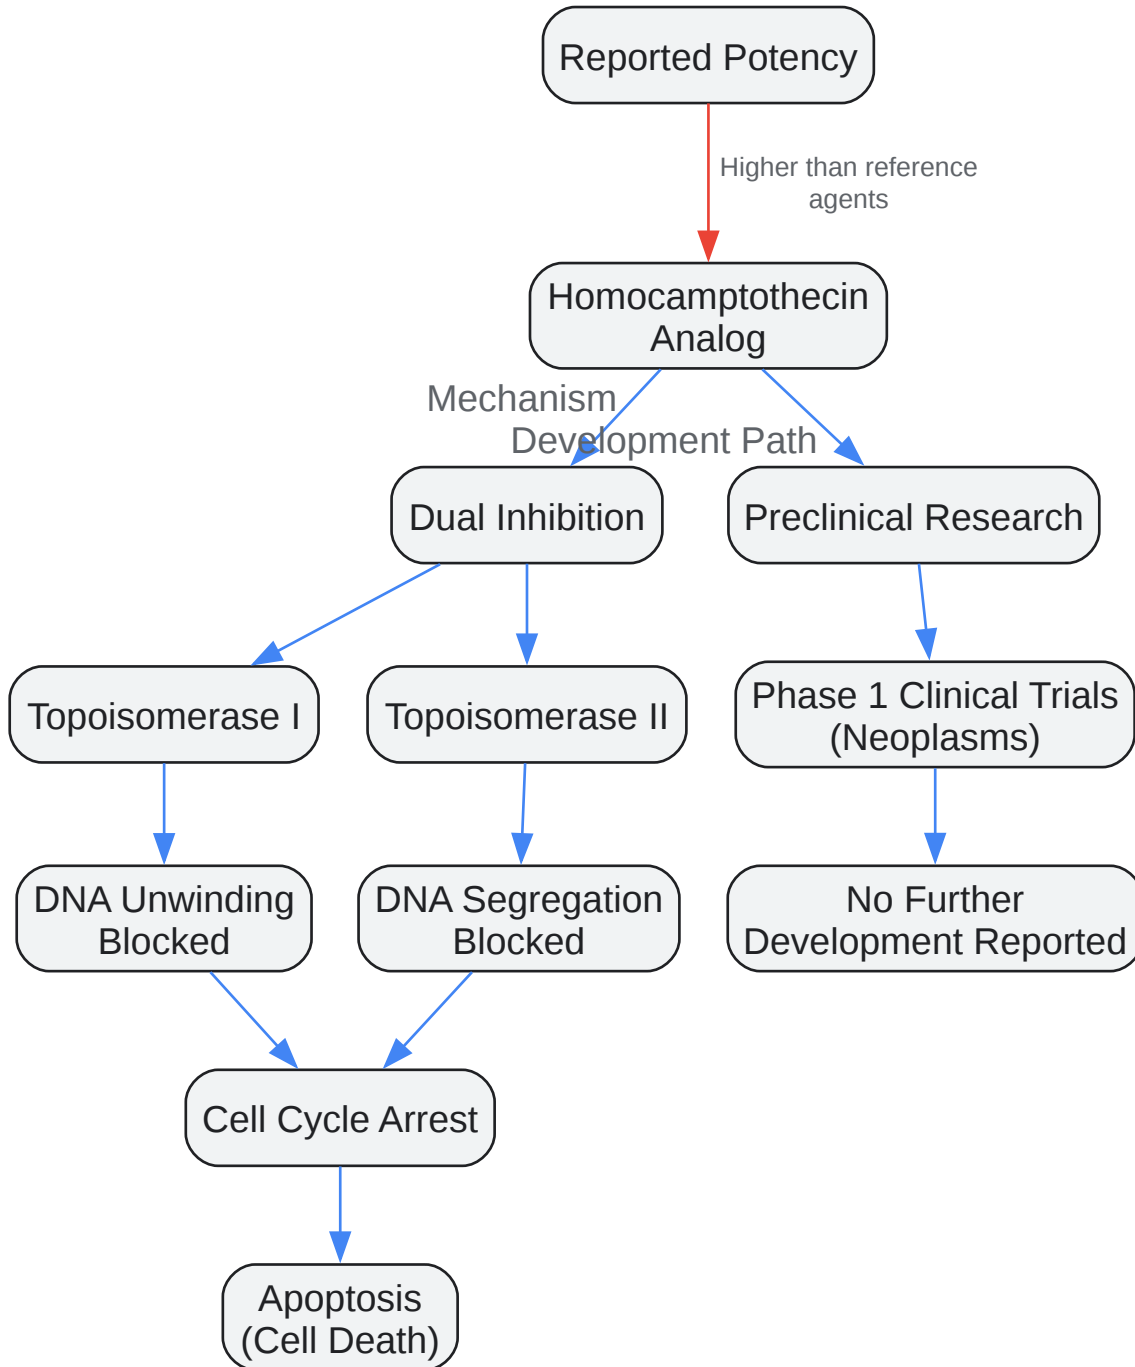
Reported Potency

Higher than reference agents

Homocamptothecin Analog

Mechanism

Development Path

Dual Inhibition

Preclinical Research

Topoisomerase I

Topoisomerase II

Phase 1 Clinical Trials (Neoplasms)

DNA Unwinding Blocked

DNA Segregation Blocked

No Further Development Reported

Cell Cycle Arrest

Apoptosis (Cell Death)